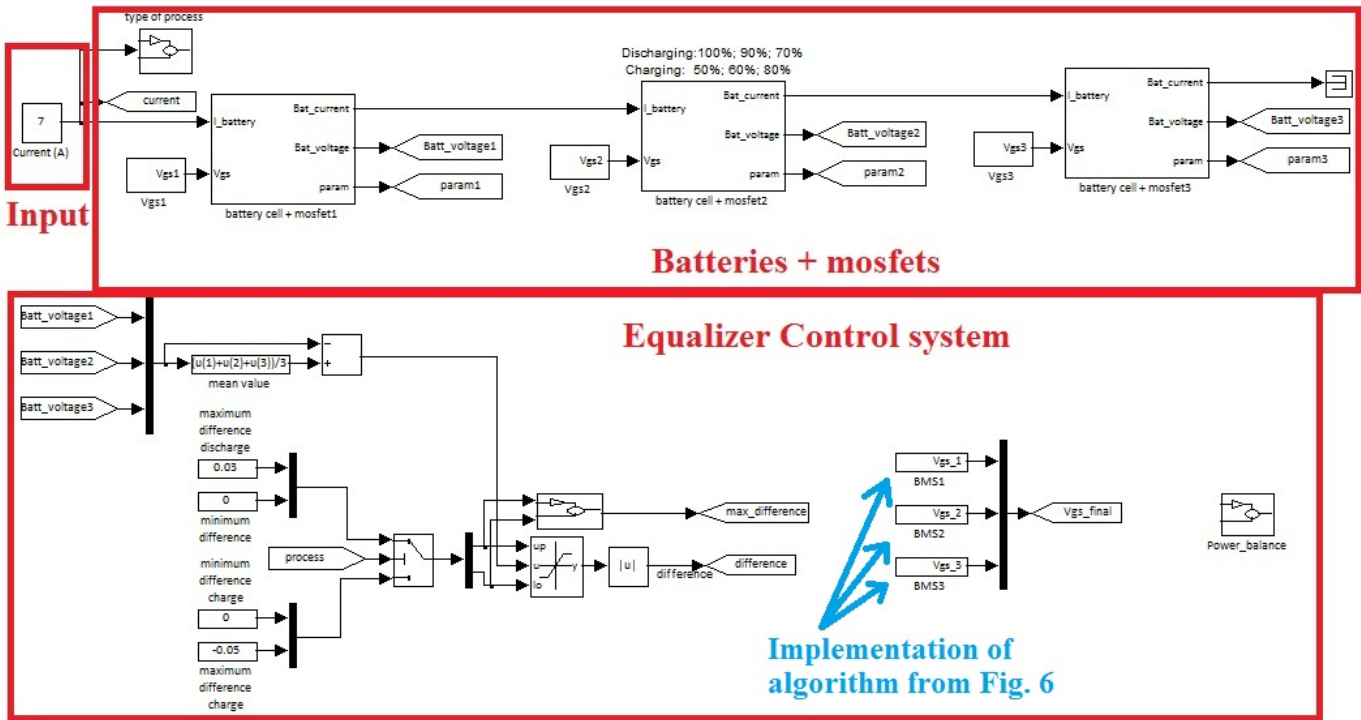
type of process

7
Current (A)

Input

current

I_battery
Vgs
Bat_current
Bat_voltage
param
Vgs1
Vgs1
battery cell + mosfet1
Batt_voltage1
param1

Discharging:100%; 90%; 70%
Charging: 50%; 60%; 80%

I_battery
Vgs
Bat_current
Bat_voltage
param
Vgs2
Vgs2
battery cell + mosfet2
Batt_voltage2
param2

I_battery
Vgs
Bat_current
Bat_voltage
param
Vgs3
Vgs3
battery cell + mosfet3
Batt_voltage3
param3

Batteries + mosfets

Equalizer Control system

Batt_voltage1
Batt_voltage2
Batt_voltage3
(u(1)+u(2)+u(3))/3
mean value

maximum difference discharge
0.03
0
minimum difference
minimum difference charge
0
-0.05
maximum difference charge

process

up
u
lo
y
|u|
difference
difference
max_difference

Vgs_1
BMS1
Vgs_2
BMS2
Vgs_3
BMS3
Vgs_final

Power_balance

Implementation of algorithm from Fig. 6